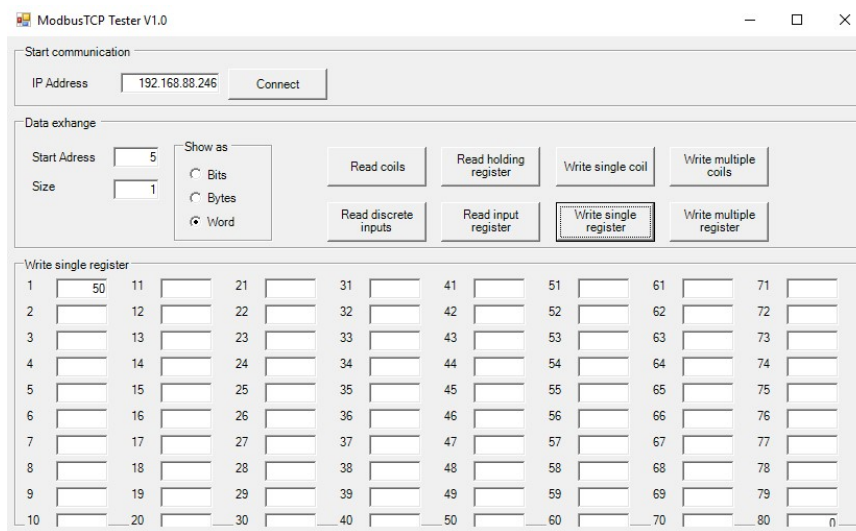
ModbusTCP Tester V1.0

Start communication

IP Address 192.168.88.246 Connect

Data exhange

Start Adress 5

Size 1

Show as
Bits
Bytes
Word

Read coils
Read holding register
Write single coil
Write multiple coils
Read discrete inputs
Read input register
Write single register
Write multiple register

Write single register

| 1 | 50 | 11 | | 21 | | 31 | | 41 | | 51 | | 61 | | 71 | |
|---|---|---|---|---|---|---|---|---|---|---|---|---|---|---|---|
| 2 | | 12 | | 22 | | 32 | | 42 | | 52 | | 62 | | 72 | |
| 3 | | 13 | | 23 | | 33 | | 43 | | 53 | | 63 | | 73 | |
| 4 | | 14 | | 24 | | 34 | | 44 | | 54 | | 64 | | 74 | |
| 5 | | 15 | | 25 | | 35 | | 45 | | 55 | | 65 | | 75 | |
| 6 | | 16 | | 26 | | 36 | | 46 | | 56 | | 66 | | 76 | |
| 7 | | 17 | | 27 | | 37 | | 47 | | 57 | | 67 | | 77 | |
| 8 | | 18 | | 28 | | 38 | | 48 | | 58 | | 68 | | 78 | |
| 9 | | 19 | | 29 | | 39 | | 49 | | 59 | | 69 | | 79 | |
| 10 | | 20 | | 30 | | 40 | | 50 | | 60 | | 70 | | 80 | 0 |